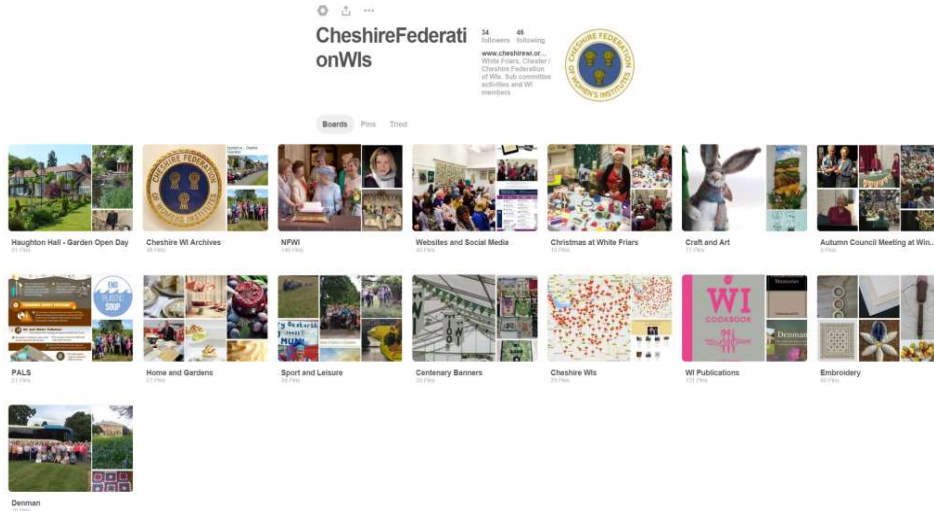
CheshireFederationWIs

34 followers 48 following

www.cheshirewi.or... White Friars, Chester / Cheshire Federation of WIs. Sub committee activities and WI members

CHESHIRE FEDERATION OF WOMEN'S INSTITUTES

Boards Pins Tried

Haughton Hall - Garden Open Day
31 Pins

Cheshire WI Archives
48 Pins

NFWI
140 Pins

Websites and Social Media
40 Pins

Christmas at White Friars
10 Pins

Craft and Art
77 Pins

Autumn Council Meeting at Win...
8 Pins

PALS
21 Pins

Home and Gardens
27 Pins

Sport and Leisure
38 Pins

Centenary Banners
20 Pins

Cheshire WIs
25 Pins

WI Publications
131 Pins

Embroidery
60 Pins

Denman
10 Pins

END PLASTIC SOUP

WI COOKBOOK

Denman